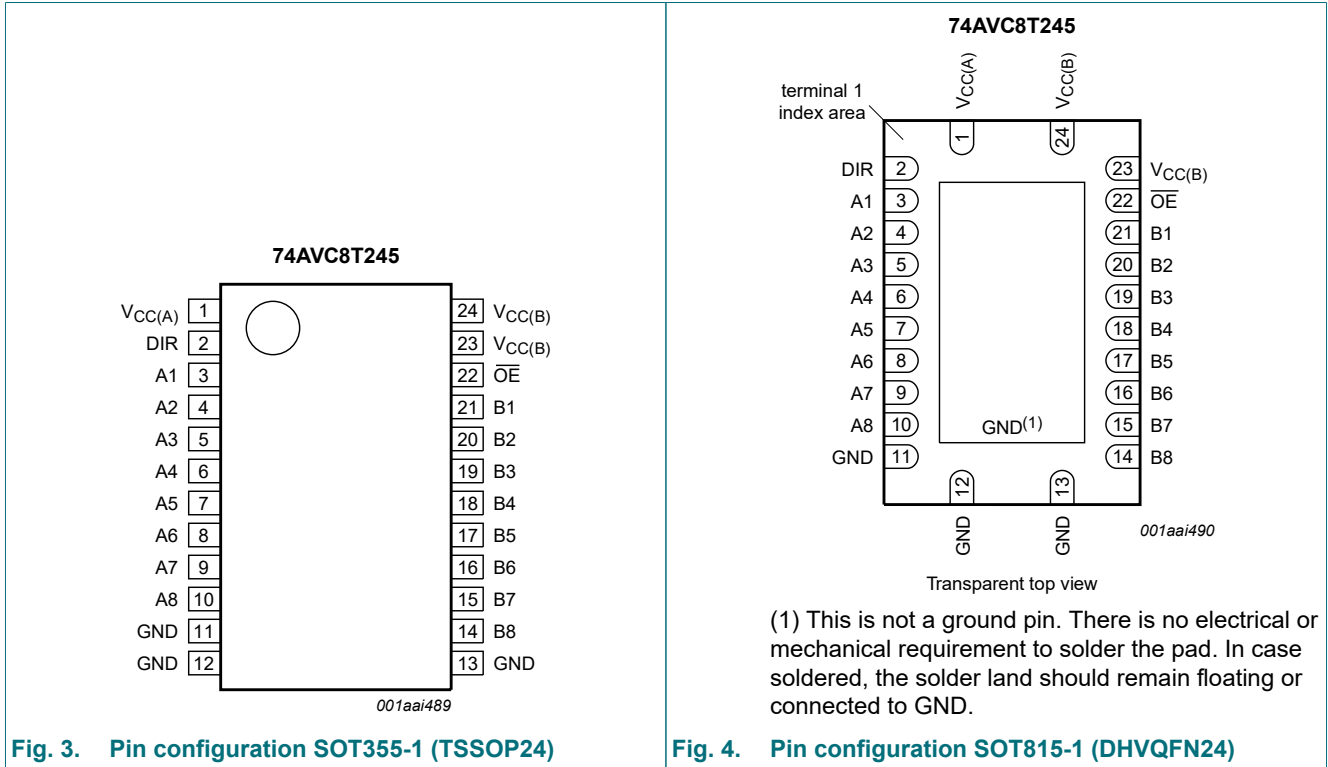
74AVC8T245

$V_{CC(A)}$ 1
DIR 2
A1 3
A2 4
A3 5
A4 6
A5 7
A6 8
A7 9
A8 10
GND 11
GND 12

24 $V_{CC(B)}$
23 $V_{CC(B)}$
22 $\overline{OE}$
21 B1
20 B2
19 B3
18 B4
17 B5
16 B6
15 B7
14 B8
13 GND

001aai489

Fig. 3. Pin configuration SOT355-1 (TSSOP24)

74AVC8T245

terminal 1 index area

$V_{CC(A)}$ 1
24 $V_{CC(B)}$

DIR 2
A1 3
A2 4
A3 5
A4 6
A5 7
A6 8
A7 9
A8 10
GND 11

23 $V_{CC(B)}$
22 $\overline{OE}$
21 B1
20 B2
19 B3
18 B4
17 B5
16 B6
15 B7
14 B8

GND$^{(1)}$

12 GND
13 GND

001aai490

Transparent top view

(1) This is not a ground pin. There is no electrical or mechanical requirement to solder the pad. In case soldered, the solder land should remain floating or connected to GND.

Fig. 4. Pin configuration SOT815-1 (DHVQFN24)